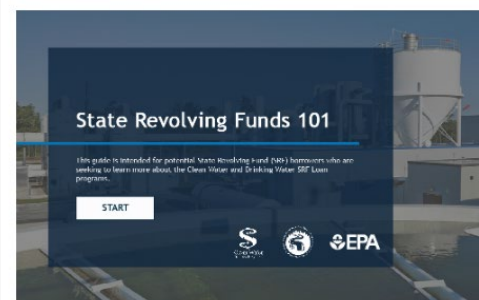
State Revolving Funds 101

This guide is intended for potential State Revolving Fund (SRF) borrowers who are seeking to learn more about the Clean Water and Drinking Water SRF Loan programs.

START

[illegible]

EPA